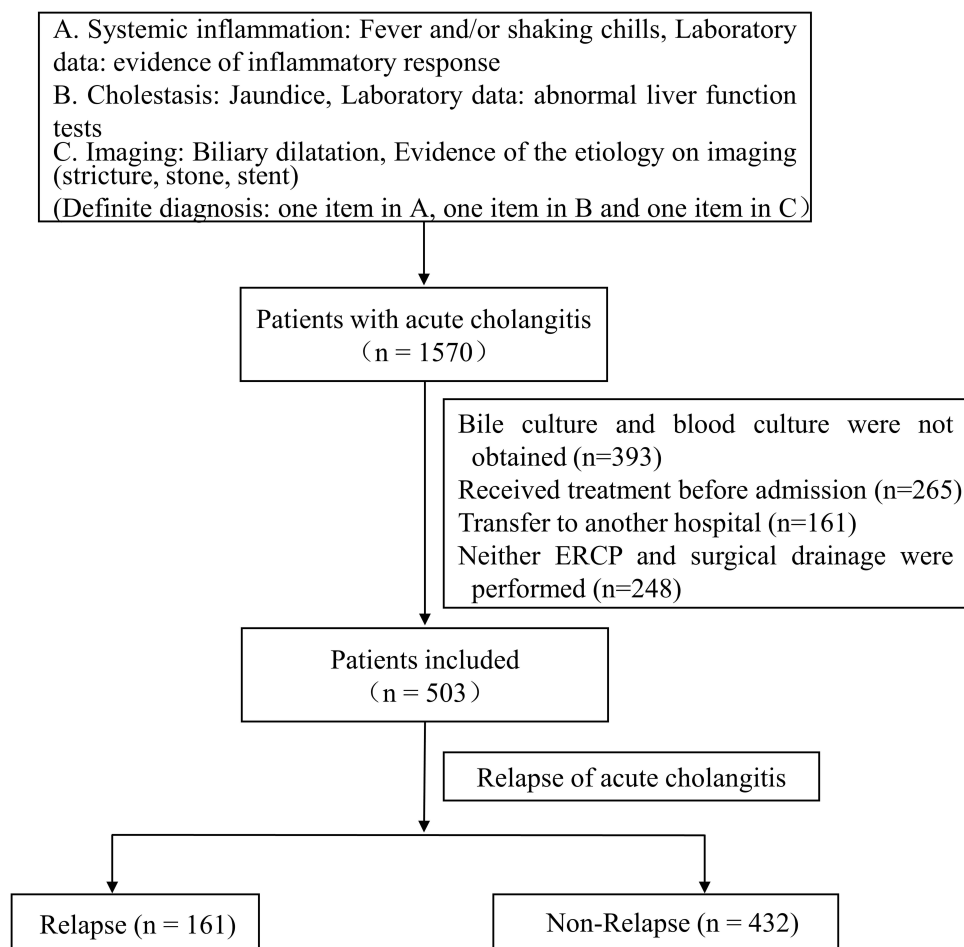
A. Systemic inflammation: Fever and/or shaking chills, Laboratory data: evidence of inflammatory response
B. Cholestasis: Jaundice, Laboratory data: abnormal liver function tests
C. Imaging: Biliary dilatation, Evidence of the etiology on imaging (stricture, stone, stent)
(Definite diagnosis: one item in A, one item in B and one item in C)

Patients with acute cholangitis
（n = 1570）

Bile culture and blood culture were not obtained (n=393)
Received treatment before admission (n=265)
Transfer to another hospital (n=161)
Neither ERCP and surgical drainage were performed (n=248)

Patients included
（n = 503）

Relapse of acute cholangitis

Relapse (n = 161)

Non-Relapse (n = 432)